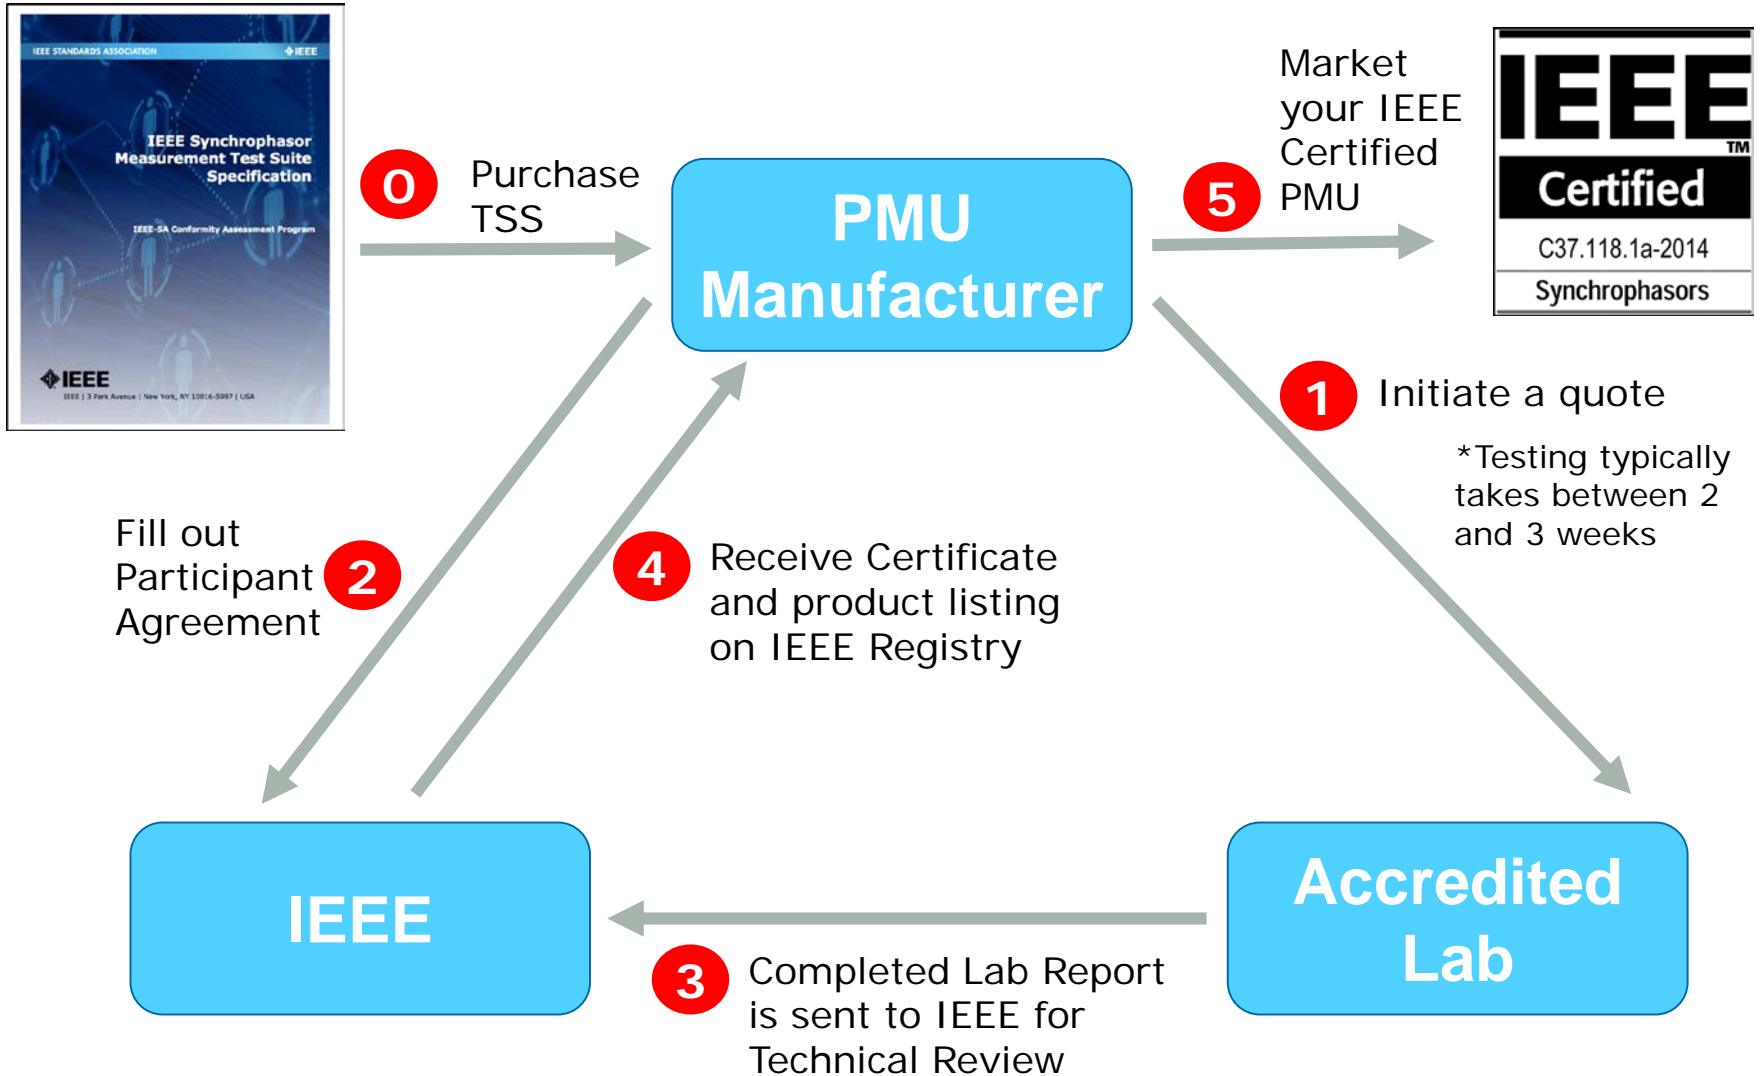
IEEE STANDARDS ASSOCIATION

IEEE

IEEE Synchrophasor Measurement Test Suite Specification

IEEE-SA Conformity Assessment Program

IEEE

IEEE | 3 Park Avenue | New York, NY 10016-5997 | USA

0

Purchase TSS

PMU Manufacturer

5

Market your IEEE Certified PMU

IEEE™

Certified

C37.118.1a-2014

Synchrophasors

1

Initiate a quote

*Testing typically takes between 2 and 3 weeks

Fill out Participant Agreement

2

4

Receive Certificate and product listing on IEEE Registry

IEEE

Accredited Lab

3

Completed Lab Report is sent to IEEE for Technical Review